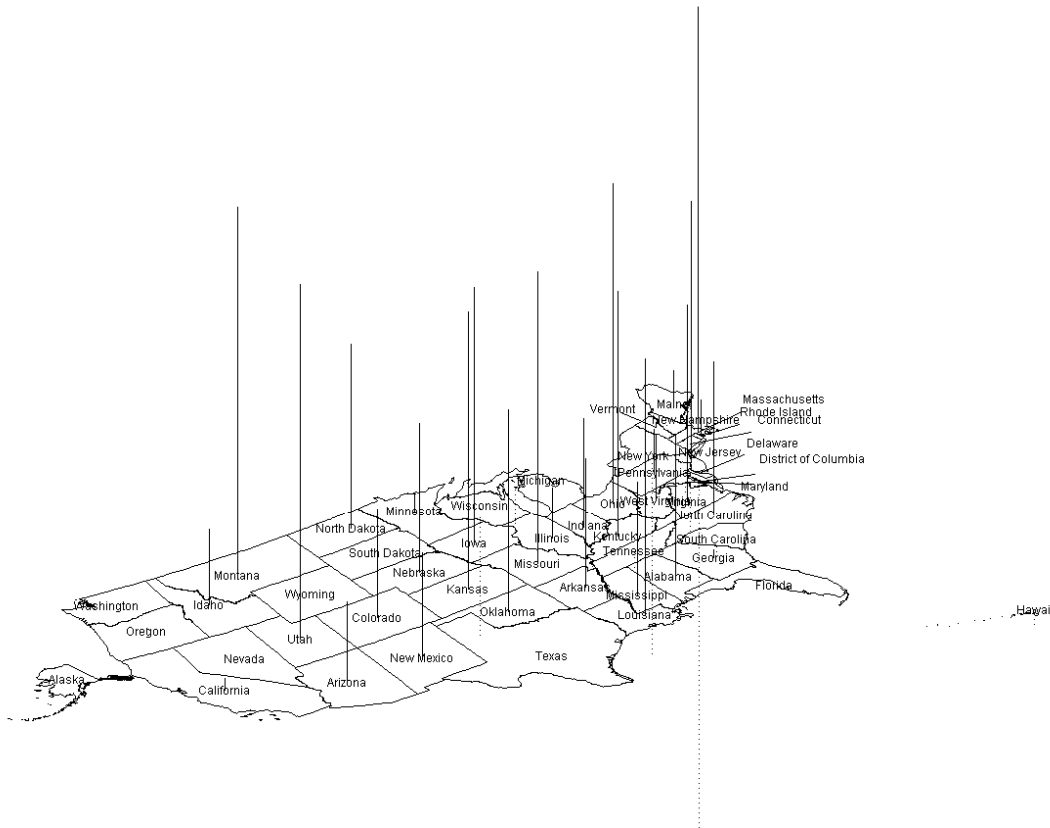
Massachusetts
Maine
Vermont
New Hampshire
Rhode Island
Connecticut
Delaware
New York
New Jersey
District of Columbia
Pennsylvania
Michigan
Maryland
Minnesota
Wisconsin
Ohio
West Virginia
Virginia
North Carolina
North Dakota
Indiana
Iowa
Illinois
Kentucky
South Carolina
South Dakota
Tennessee
Georgia
Nebraska
Missouri
Alabama
Montana
Arkansas
Florida
Kansas
Mississippi
Wyoming
Washington
Idaho
Louisiana
Hawaii
Oklahoma
Colorado
Oregon
Utah
Texas
Nevada
New Mexico
Alaska
Arizona
California